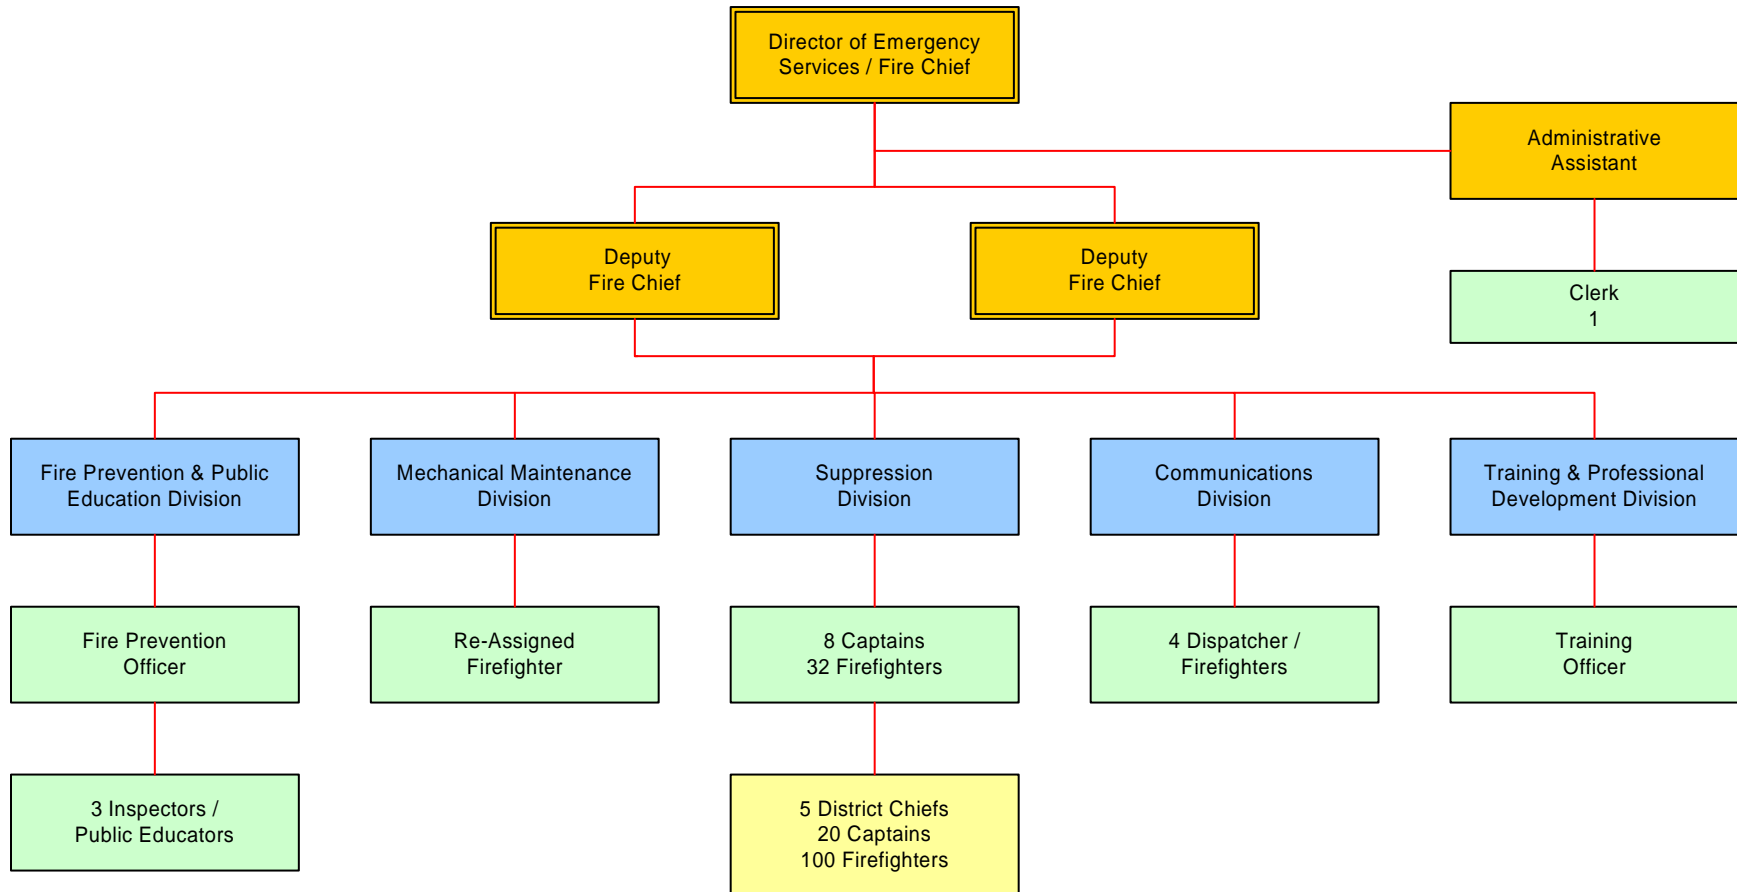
Director of Emergency Services / Fire Chief

Administrative Assistant

Deputy Fire Chief

Deputy Fire Chief

Clerk
1

Fire Prevention & Public Education Division

Mechanical Maintenance Division

Suppression Division

Communications Division

Training & Professional Development Division

Fire Prevention Officer

Re-Assigned Firefighter

8 Captains
32 Firefighters

4 Dispatcher / Firefighters

Training Officer

3 Inspectors / Public Educators

5 District Chiefs
20 Captains
100 Firefighters